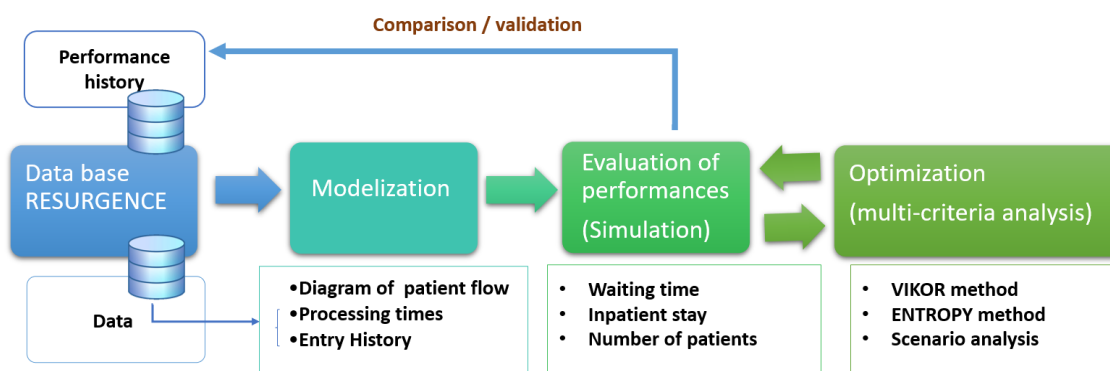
Comparison / validation

Performance history

Data base RESURGENCE

Data

Modelization

•Diagram of patient flow
•Processing times
•Entry History

Evaluation of performances (Simulation)

• Waiting time
• Inpatient stay
• Number of patients

Optimization (multi-criteria analysis)

• VIKOR method
• ENTROPY method
• Scenario analysis